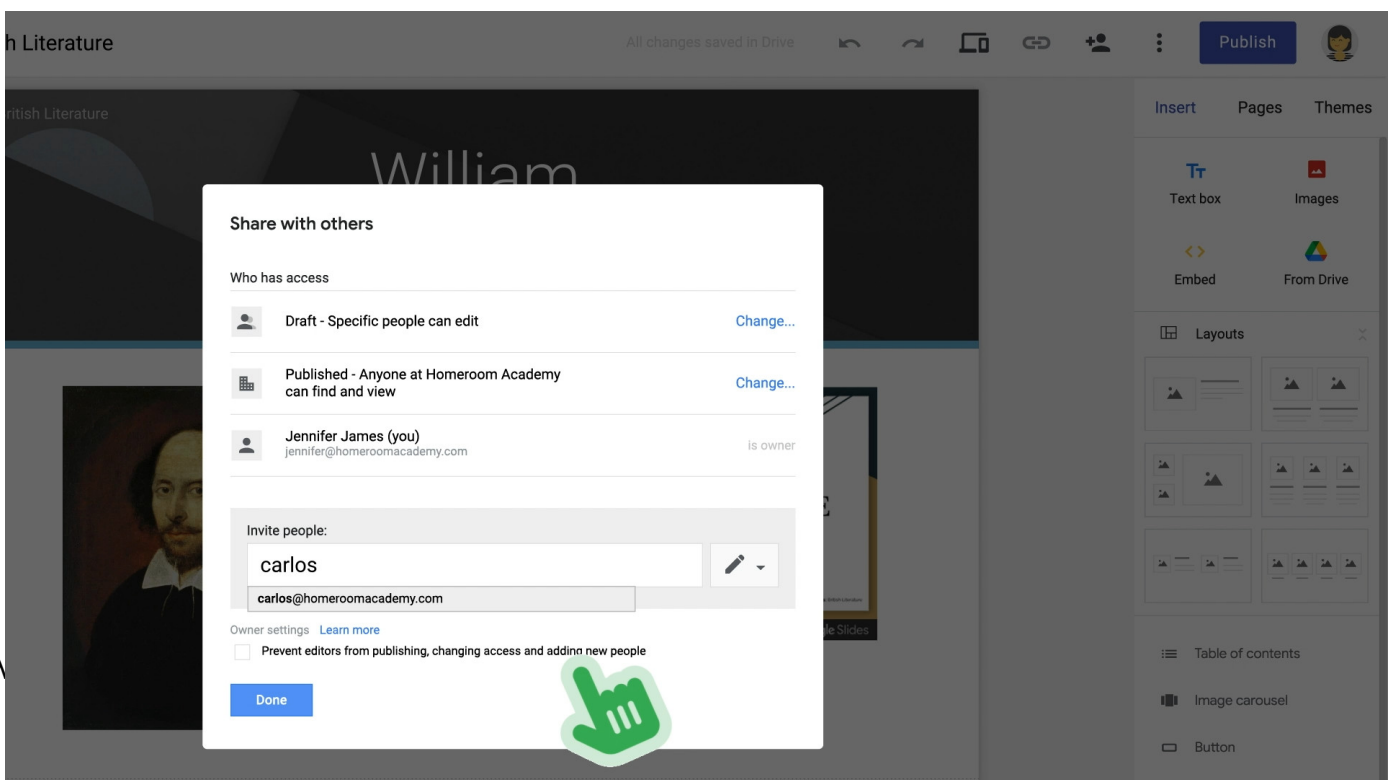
h Literature

All changes saved in Drive

Publish

Insert Pages Themes

Tт
Text box

Images

<>
Embed

From Drive

Layouts

Table of contents

Image carousel

Button

ritish Literature

William

Share with others

Who has access

Draft - Specific people can edit
Change...

Published - Anyone at Homeroom Academy can find and view
Change...

Jennifer James (you)
jennifer@homeroomacademy.com
is owner

Invite people:

carlos

carlos@homeroomacademy.com

Owner settings Learn more

Prevent editors from publishing, changing access and adding new people

Done

E

le Slides